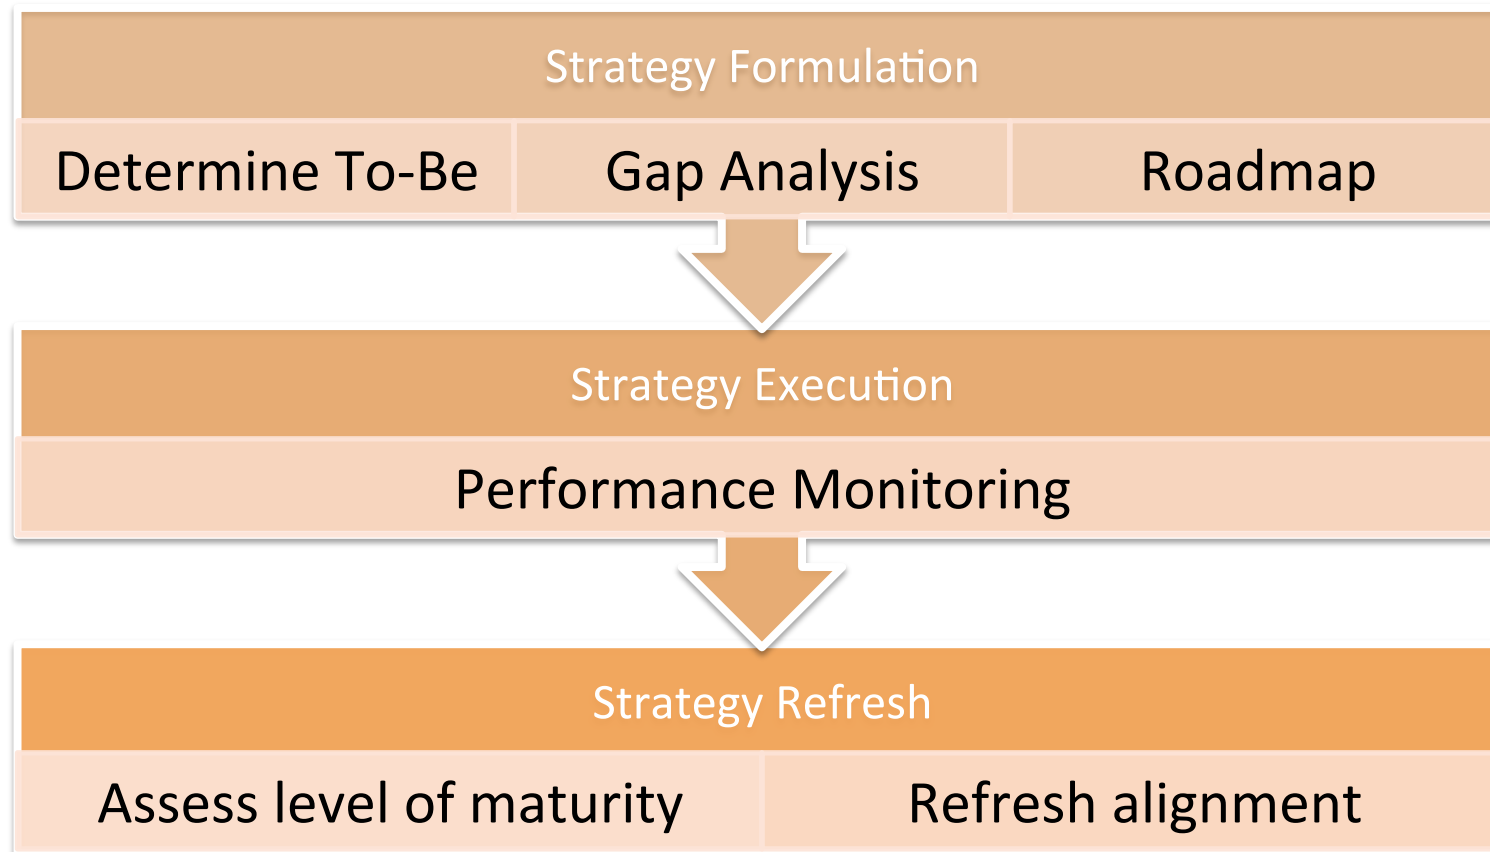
Strategy Formulation

| Determine To-Be | Gap Analysis | Roadmap |
|---|---|---|

Strategy Execution

Performance Monitoring

Strategy Refresh

| Assess level of maturity | Refresh alignment |
|---|---|